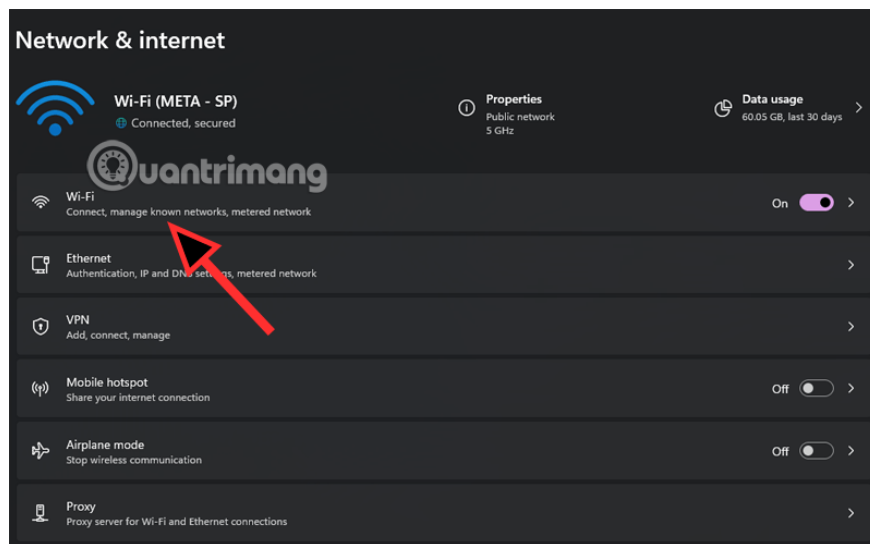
Network & internet

Wi-Fi (META - SP)
Connected, secured

Properties
Public network
5 GHz

Data usage
60.05 GB, last 30 days

Quantrimang

Wi-Fi
Connect, manage known networks, metered network
On

Ethernet
Authentication, IP and DNS settings, metered network

VPN
Add, connect, manage

Mobile hotspot
Share your internet connection
Off

Airplane mode
Stop wireless communication
Off

Proxy
Proxy server for Wi-Fi and Ethernet connections